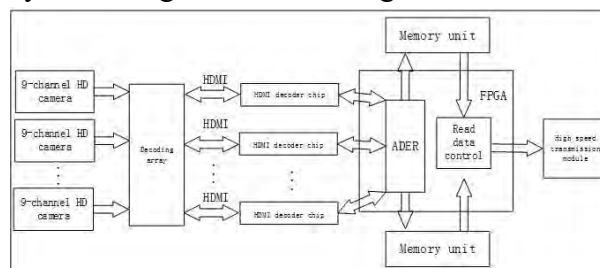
9-channel HD camera

9-channel HD camera

9-channel HD camera

Decoding array

HDMI

HDMI

HDMI

HDMI decoder chip

HDMI decoder chip

HDMI decoder chip

Memory unit

FPGA

ADER

Read data control

high speed transmission module

Memory unit